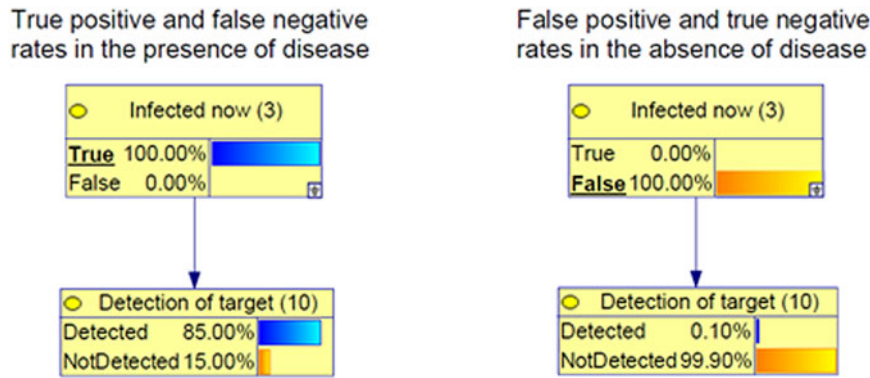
True positive and false negative rates in the presence of disease

Infected now (3)

| | |
|---|---|
| True | 100.00% |
| False | 0.00% |

Detection of target (10)

| | |
|---|---|
| Detected | 85.00% |
| NotDetected | 15.00% |

False positive and true negative rates in the absence of disease

Infected now (3)

| | |
|---|---|
| True | 0.00% |
| False | 100.00% |

Detection of target (10)

| | |
|---|---|
| Detected | 0.10% |
| NotDetected | 99.90% |